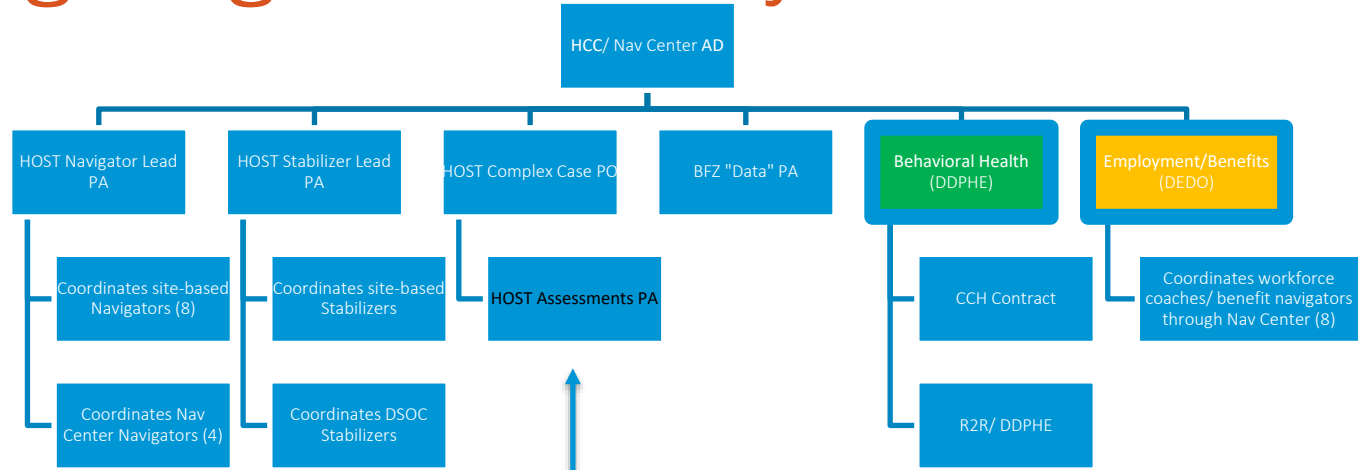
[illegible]

HCC/ Nav Center AD

HOST Navigator Lead PA

Coordinates site-based Navigators (8)

Coordinates Nav Center Navigators (4)

HOST Stabilizer Lead PA

Coordinates site-based Stabilizers

Coordinates DSOC Stabilizers

HOST Complex Case PO

HOST Assessments PA

BFZ "Data" PA

Behavioral Health (DDPHE)

CCH Contract

R2R/ DDPHE

Employment/Benefits (DEDO)

Coordinates workforce coaches/ benefit navigators through Nav Center (8)